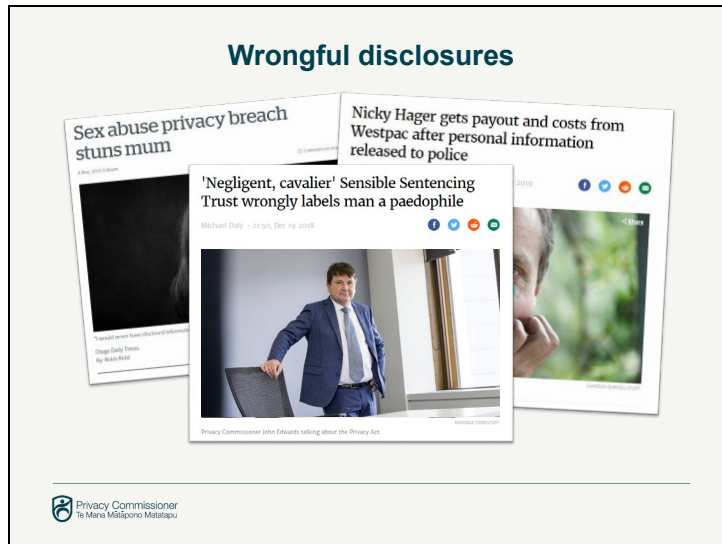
Wrongful disclosures

Sex abuse privacy breach stuns mum

8 Mar, 2019 5:00am

"I would never have disclosed informati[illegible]

Otago Daily Times
By: Robb Kidd

Nicky Hager gets payout and costs from Westpac after personal information released to police

2019

< Share

'Negligent, cavalier' Sensible Sentencing Trust wrongly labels man a paedophile

Michael Daly · 21:50, Dec 19 2018

Privacy Commissioner John Edwards talking about the Privacy Act.

Privacy Commissioner
Te Mana Mātāpono Matatapu